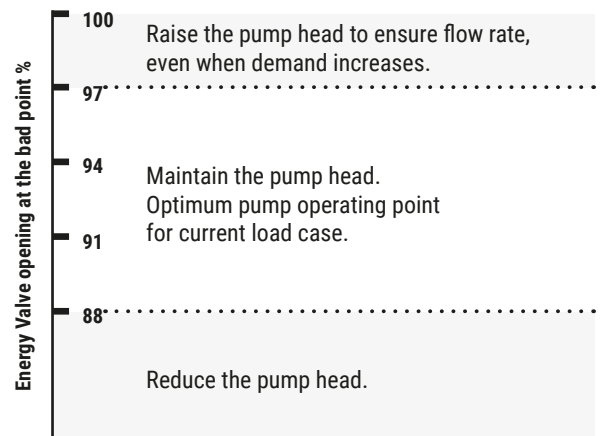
Energy Valve opening at the bad point %

100

Raise the pump head to ensure flow rate, even when demand increases.

97

94

Maintain the pump head.
Optimum pump operating point for current load case.

91

88

Reduce the pump head.